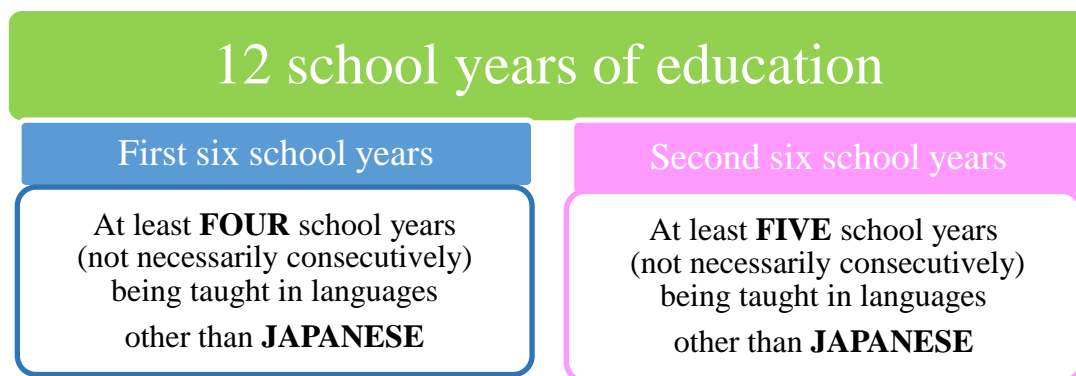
12 school years of education

First six school years

At least FOUR school years (not necessarily consecutively) being taught in languages other than JAPANESE

Second six school years

At least FIVE school years (not necessarily consecutively) being taught in languages other than JAPANESE